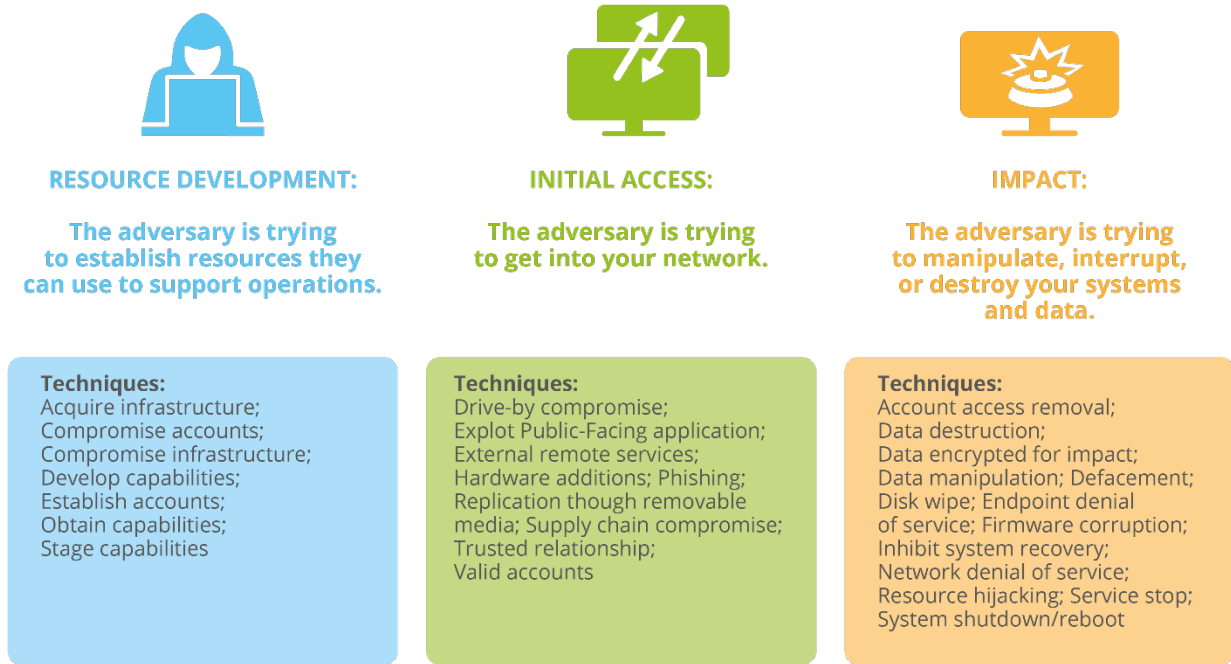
RESOURCE DEVELOPMENT:

The adversary is trying to establish resources they can use to support operations.

Techniques:
Acquire infrastructure;
Compromise accounts;
Compromise infrastructure;
Develop capabilities;
Establish accounts;
Obtain capabilities;
Stage capabilities

INITIAL ACCESS:

The adversary is trying to get into your network.

Techniques:
Drive-by compromise;
Explot Public-Facing application;
External remote services;
Hardware additions; Phishing;
Replication though removable media; Supply chain compromise;
Trusted relationship;
Valid accounts

IMPACT:

The adversary is trying to manipulate, interrupt, or destroy your systems and data.

Techniques:
Account access removal;
Data destruction;
Data encrypted for impact;
Data manipulation; Defacement;
Disk wipe; Endpoint denial of service; Firmware corruption;
Inhibit system recovery;
Network denial of service;
Resource hijacking; Service stop;
System shutdown/reboot